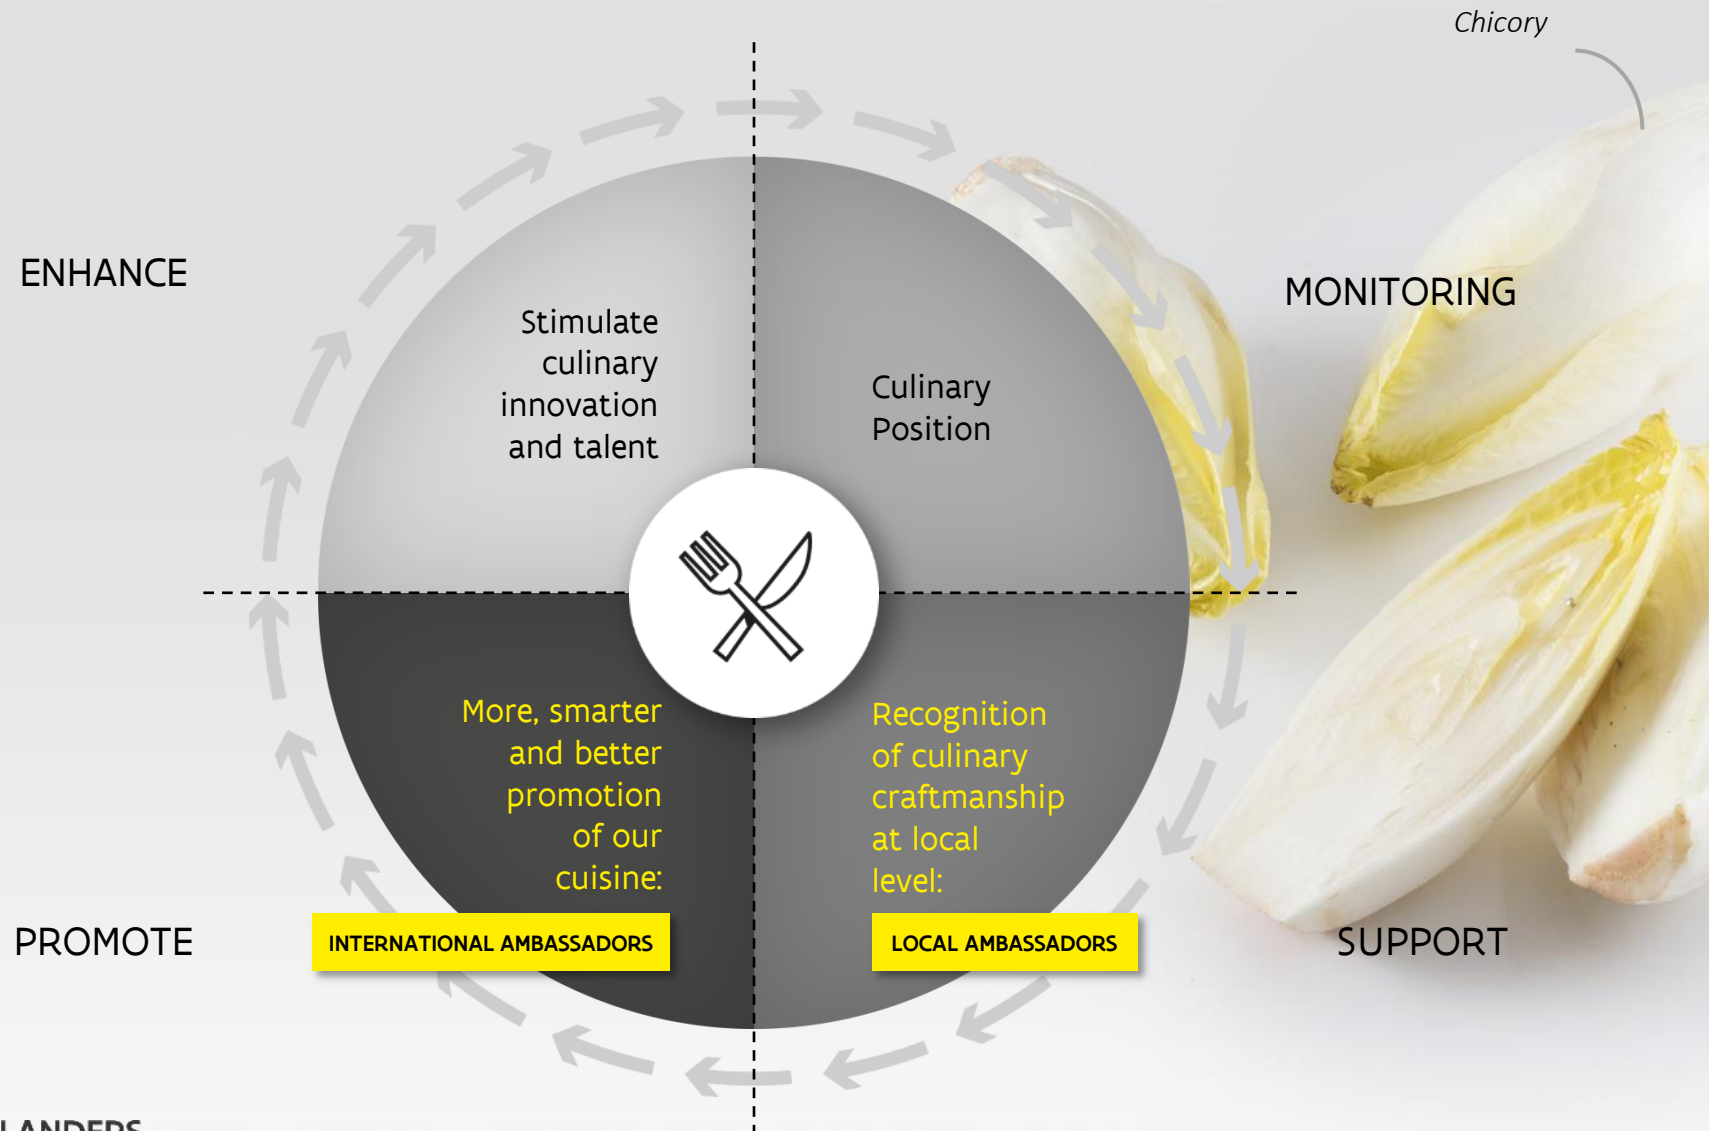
Chicory

ENHANCE

MONITORING

Stimulate culinary innovation and talent

Culinary Position

More, smarter and better promotion of our cuisine:

INTERNATIONAL AMBASSADORS

Recognition of culinary craftmanship at local level:

LOCAL AMBASSADORS

PROMOTE

SUPPORT

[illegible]LANDERS